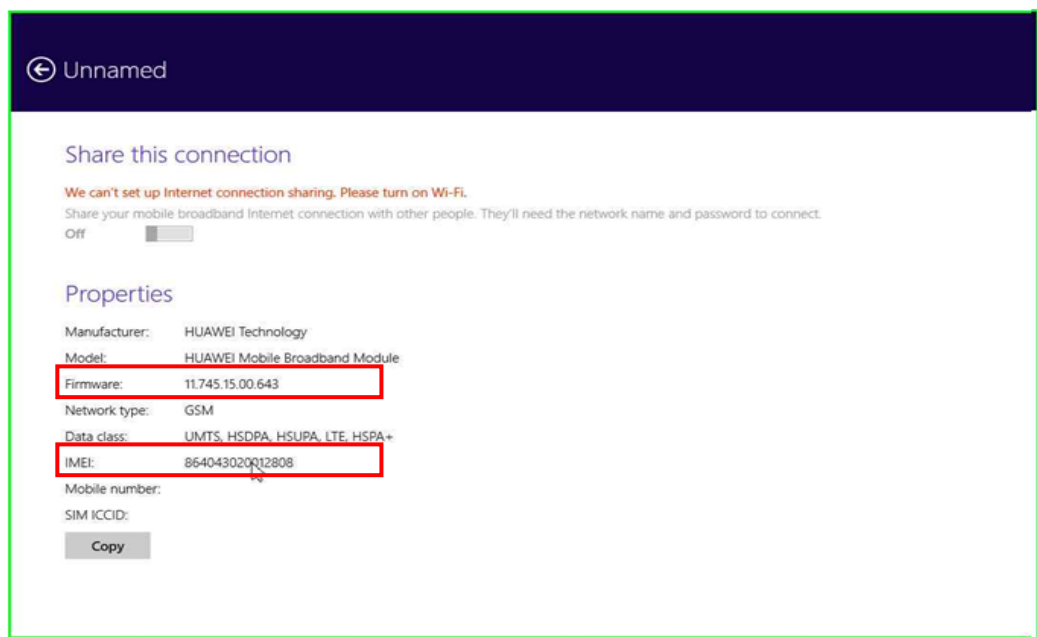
Unnamed

Share this connection

We can't set up Internet connection sharing. Please turn on Wi-Fi.

Share your mobile broadband Internet connection with other people. They'll need the network name and password to connect.

Off

Properties

| | |
|---|---|
| Manufacturer: | HUAWEI Technology |
| Model: | HUAWEI Mobile Broadband Module |
| Firmware: | 11.745.15.00.643 |
| Network type: | GSM |
| Data class: | UMTS, HSDPA, HSUPA, LTE, HSPA+ |
| IMEI: | 864043020012808 |
| Mobile number: | |
| SIM ICCID: | |

Copy